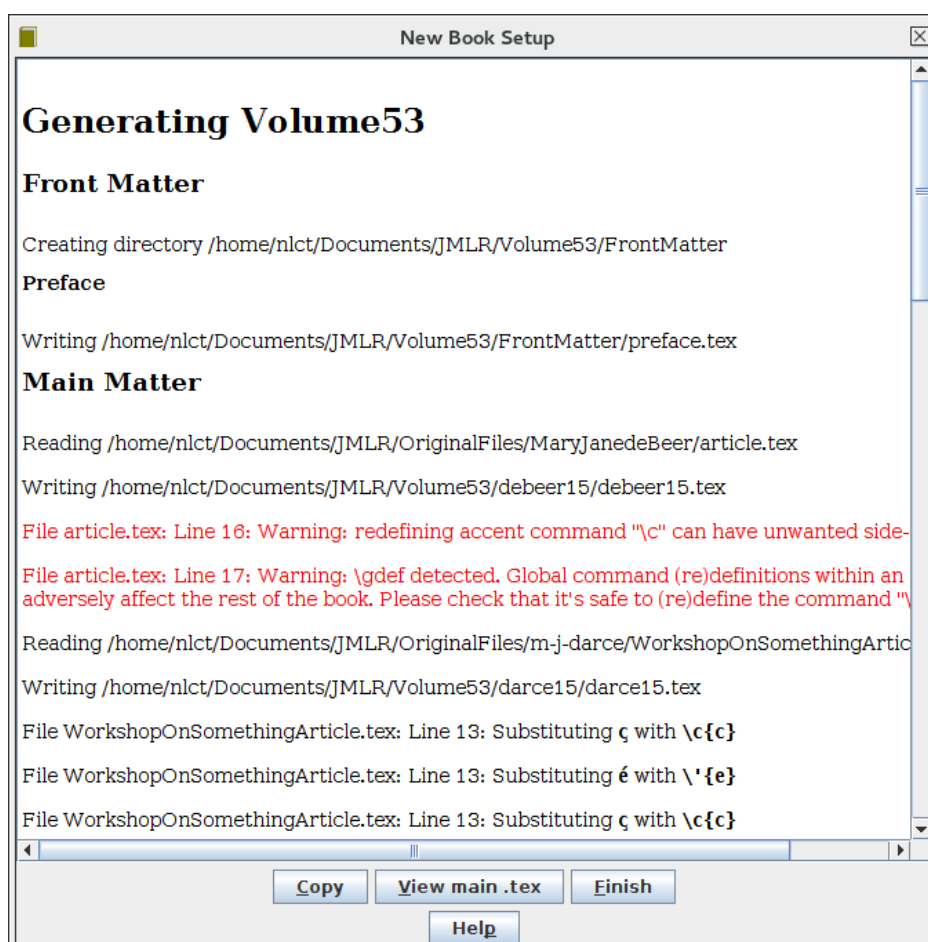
New Book Setup

Generating Volume53

Front Matter

Creating directory /home/nlct/Documents/JMLR/Volume53/FrontMatter

Preface

Writing /home/nlct/Documents/JMLR/Volume53/FrontMatter/preface.tex

Main Matter

Reading /home/nlct/Documents/JMLR/OriginalFiles/MaryJanedeBeer/article.tex

Writing /home/nlct/Documents/JMLR/Volume53/debeer15/debeer15.tex

File article.tex: Line 16: Warning: redefining accent command "\c" can have unwanted side-

File article.tex: Line 17: Warning: \gdef detected. Global command (re)definitions within an adversely affect the rest of the book. Please check that it's safe to (re)define the command "\

Reading /home/nlct/Documents/JMLR/OriginalFiles/m-j-darce/WorkshopOnSomethingArtic

Writing /home/nlct/Documents/JMLR/Volume53/darce15/darce15.tex

File WorkshopOnSomethingArticle.tex: Line 13: Substituting ç with \c{c}

File WorkshopOnSomethingArticle.tex: Line 13: Substituting é with \'{e}

File WorkshopOnSomethingArticle.tex: Line 13: Substituting ç with \c{c}

Copy View main .tex Finish

Help